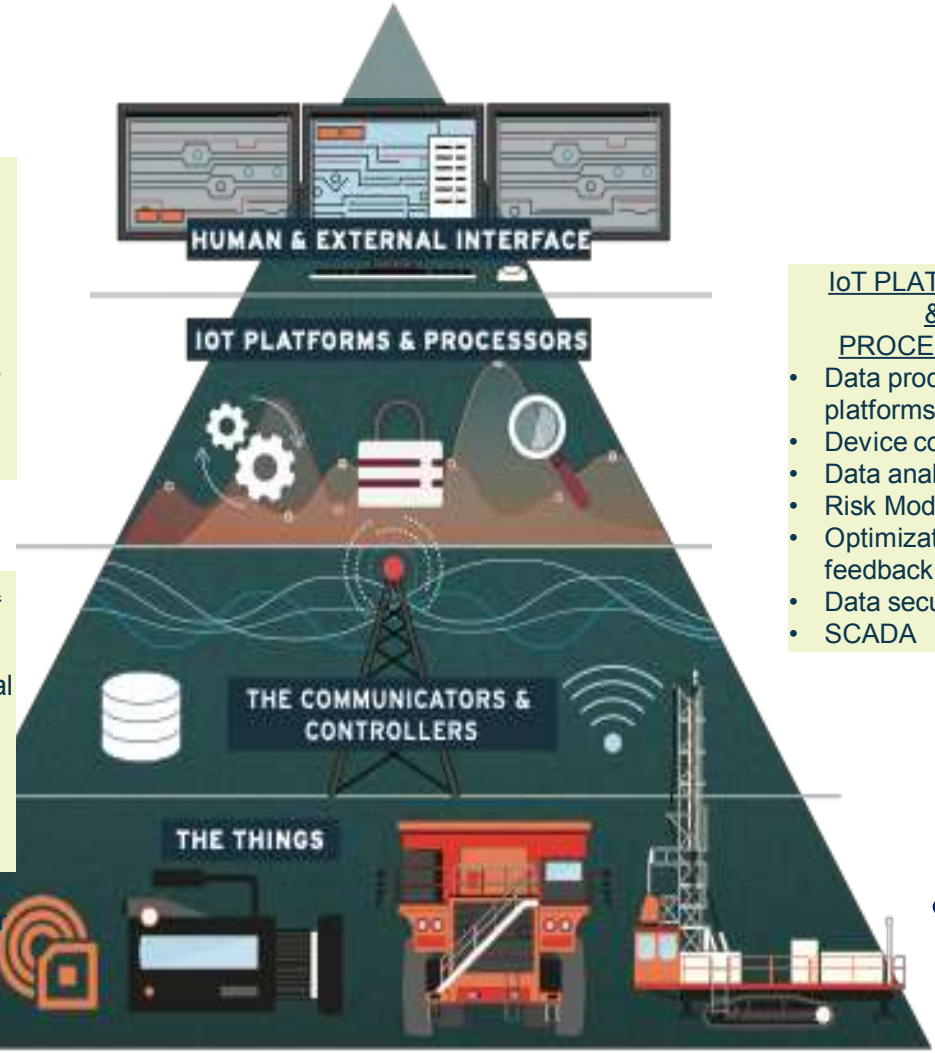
HUMAN & EXTERNAL INTERFACE

IOT PLATFORMS & PROCESSORS

THE COMMUNICATORS & CONTROLLERS

THE THINGS

IoT PLAT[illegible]
&
PROCE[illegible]

- Data proc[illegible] platforms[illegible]
- Device co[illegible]
- Data anal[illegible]
- Risk Mod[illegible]
- Optimizat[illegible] feedback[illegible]
- Data secu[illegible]
- SCADA

al